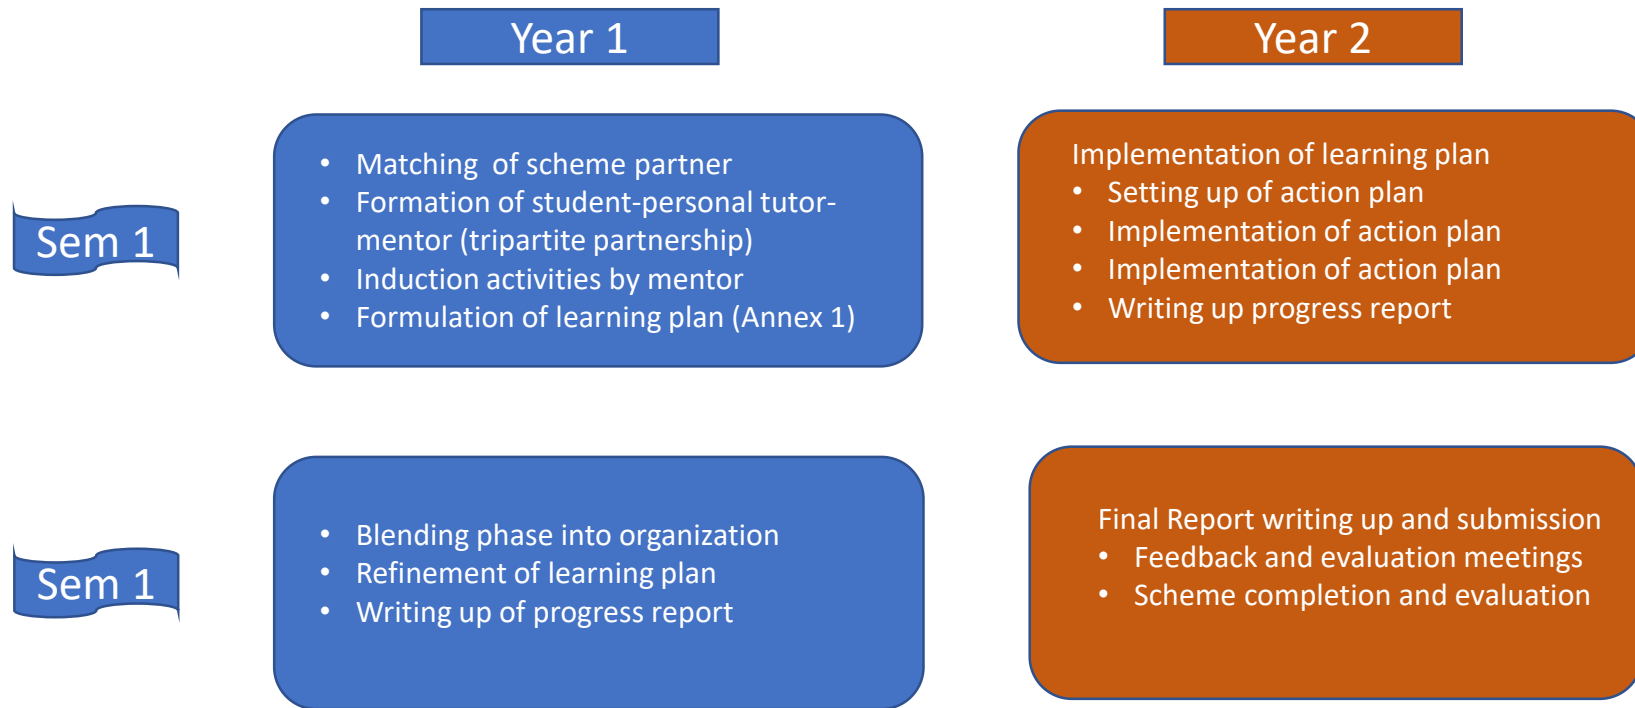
Year 1

Year 2

Sem 1

- Matching of scheme partner
- Formation of student-personal tutor-mentor (tripartite partnership)
- Induction activities by mentor
- Formulation of learning plan (Annex 1)

Implementation of learning plan
- Setting up of action plan
- Implementation of action plan
- Implementation of action plan
- Writing up progress report

Sem 1

- Blending phase into organization
- Refinement of learning plan
- Writing up of progress report

Final Report writing up and submission
- Feedback and evaluation meetings
- Scheme completion and evaluation